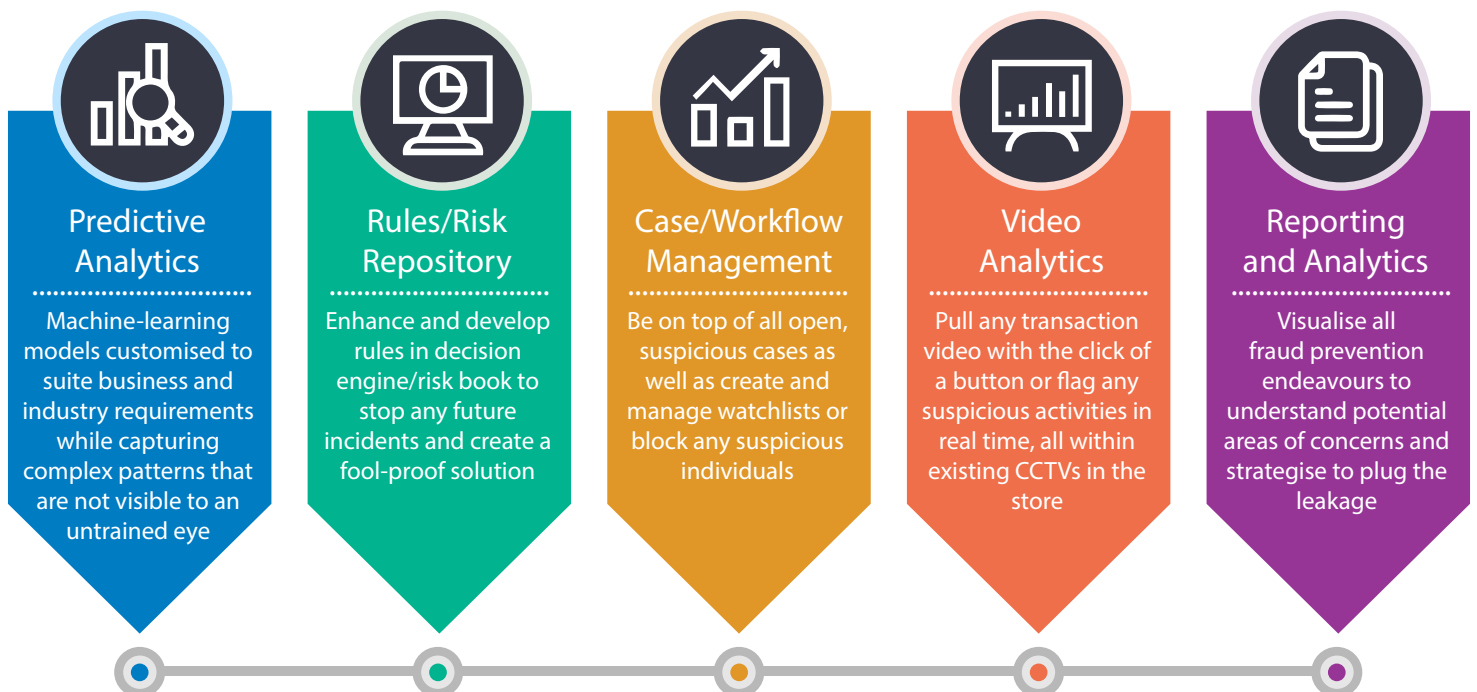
Predictive Analytics

Machine-learning models customised to suite business and industry requirements while capturing complex patterns that are not visible to an untrained eye

Rules/Risk Repository

Enhance and develop rules in decision engine/risk book to stop any future incidents and create a fool-proof solution

Case/Workflow Management

Be on top of all open, suspicious cases as well as create and manage watchlists or block any suspicious individuals

Video Analytics

Pull any transaction video with the click of a button or flag any suspicious activities in real time, all within existing CCTVs in the store

Reporting and Analytics

Visualise all fraud prevention endeavours to understand potential areas of concerns and strategise to plug the leakage